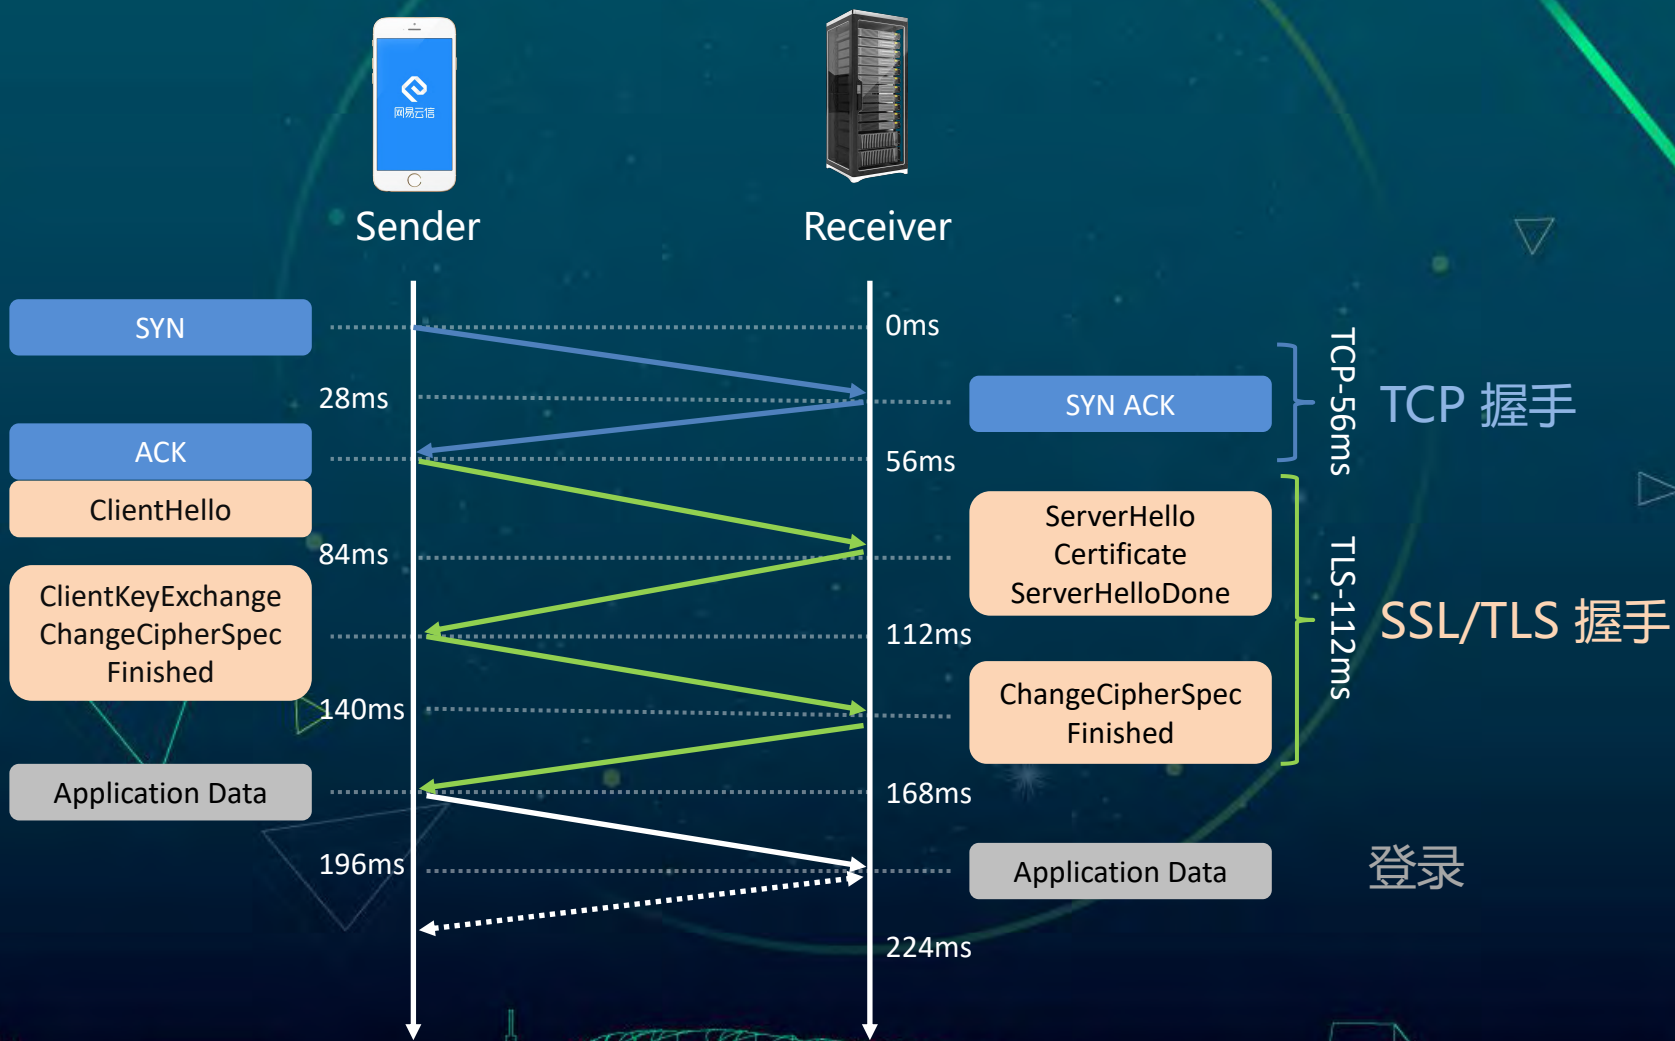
网易云信

Sender

Receiver

SYN

0ms

28ms

SYN ACK

TCP-56ms

TCP 握手

ACK

56ms

ClientHello

ServerHello
Certificate
ServerHelloDone

84ms

ClientKeyExchange
ChangeCipherSpec
Finished

112ms

TLS-112ms

SSL/TLS 握手

140ms

ChangeCipherSpec
Finished

Application Data

168ms

196ms

Application Data

登录

224ms